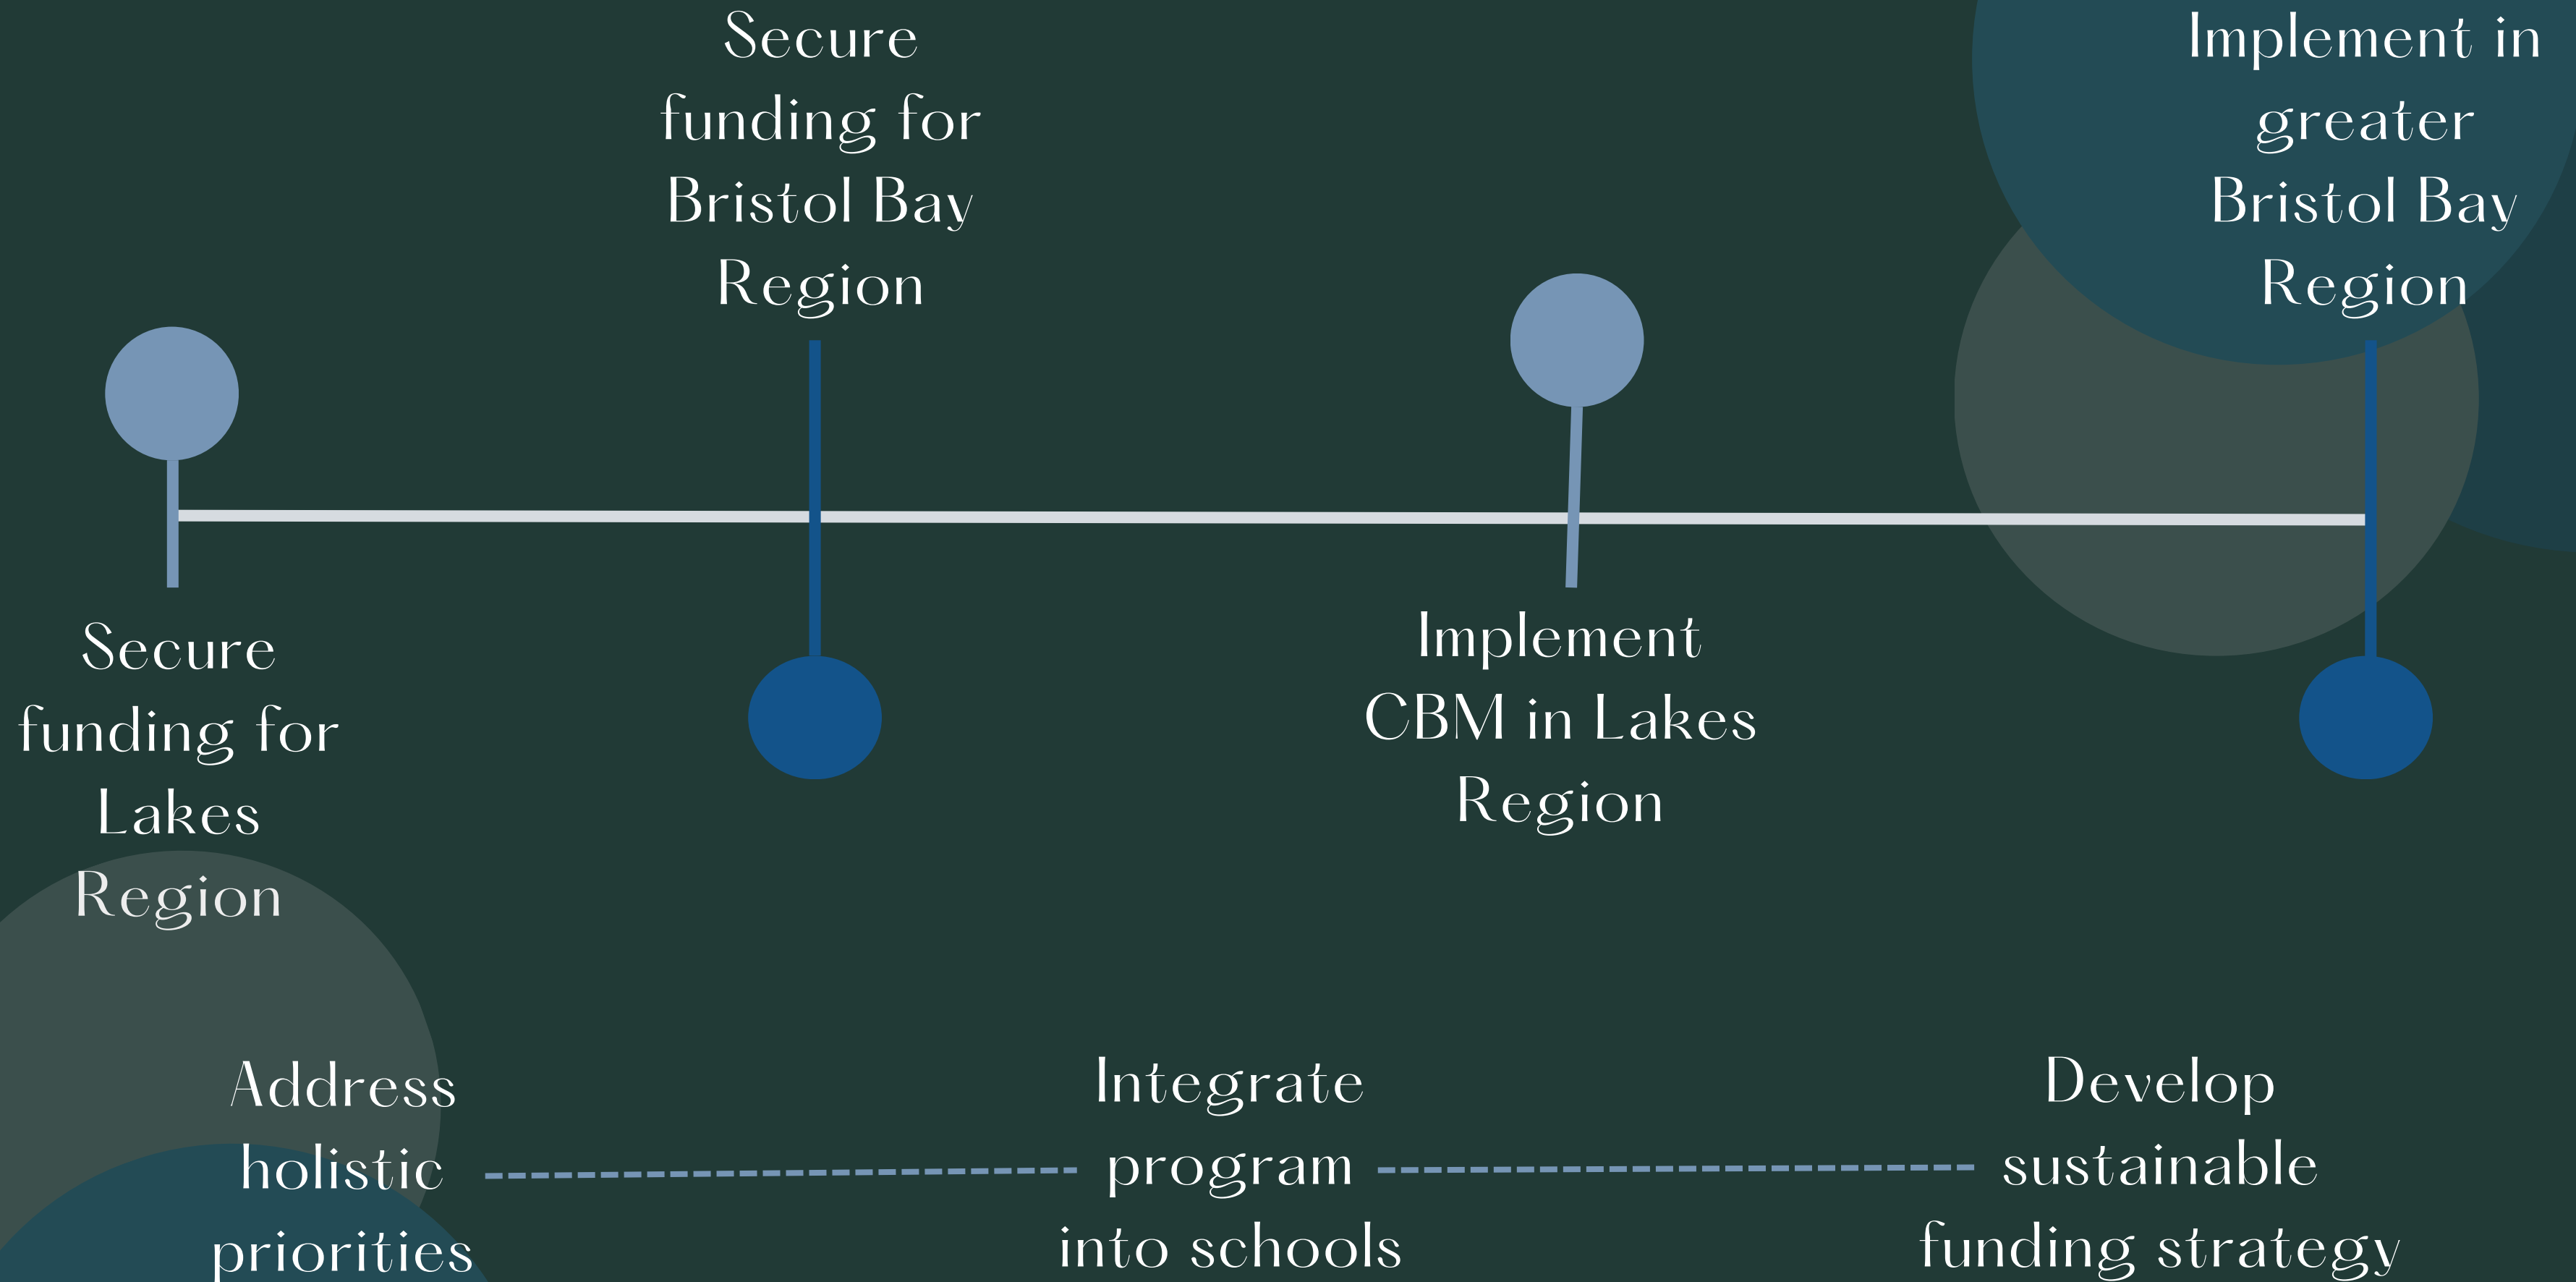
Secure funding for Bristol Bay Region

Implement in greater Bristol Bay Region

Secure funding for Lakes Region

Implement CBM in Lakes Region

Address holistic priorities

Integrate program into schools

Develop sustainable funding strategy